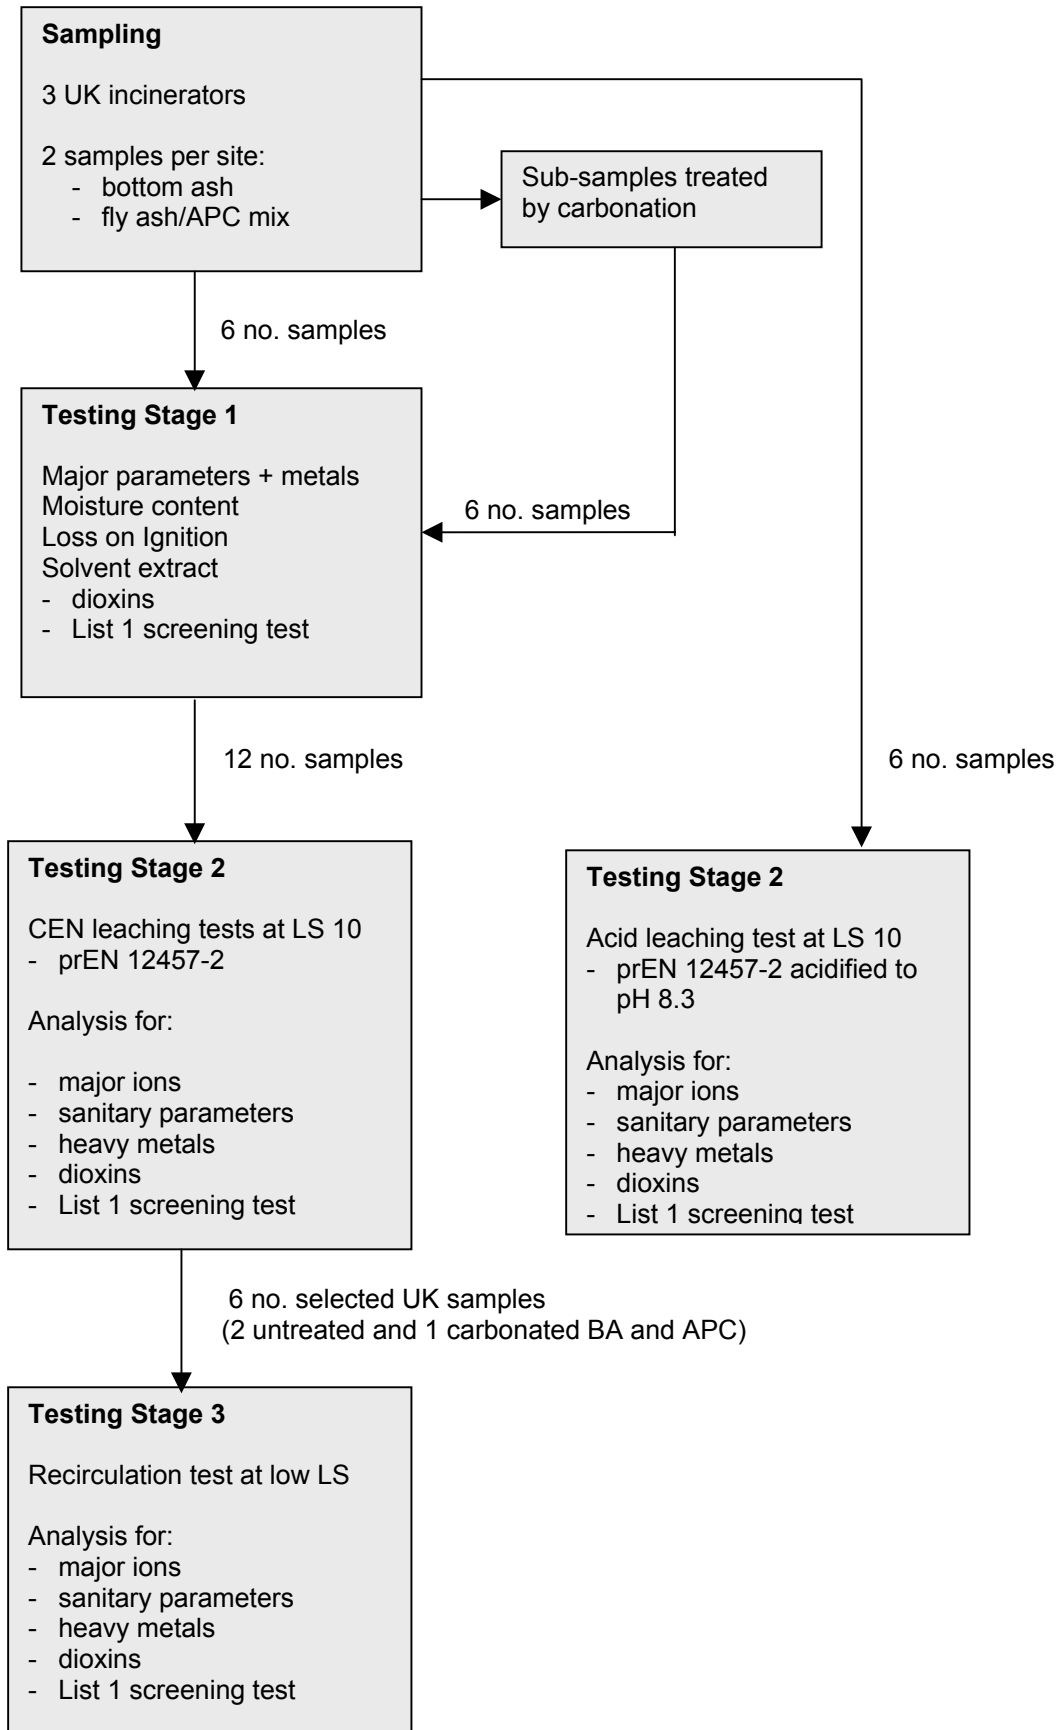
**Sampling**

3 UK incinerators

2 samples per site:
- bottom ash
- fly ash/APC mix

Sub-samples treated by carbonation

6 no. samples

**Testing Stage 1**

Major parameters + metals
Moisture content
Loss on Ignition
Solvent extract
- dioxins
- List 1 screening test

6 no. samples

12 no. samples

6 no. samples

**Testing Stage 2**

CEN leaching tests at LS 10
- prEN 12457-2

Analysis for:

- major ions
- sanitary parameters
- heavy metals
- dioxins
- List 1 screening test

**Testing Stage 2**

Acid leaching test at LS 10
- prEN 12457-2 acidified to pH 8.3

Analysis for:
- major ions
- sanitary parameters
- heavy metals
- dioxins
- List 1 screening test

6 no. selected UK samples
(2 untreated and 1 carbonated BA and APC)

**Testing Stage 3**

Recirculation test at low LS

Analysis for:
- major ions
- sanitary parameters
- heavy metals
- dioxins
- List 1 screening test